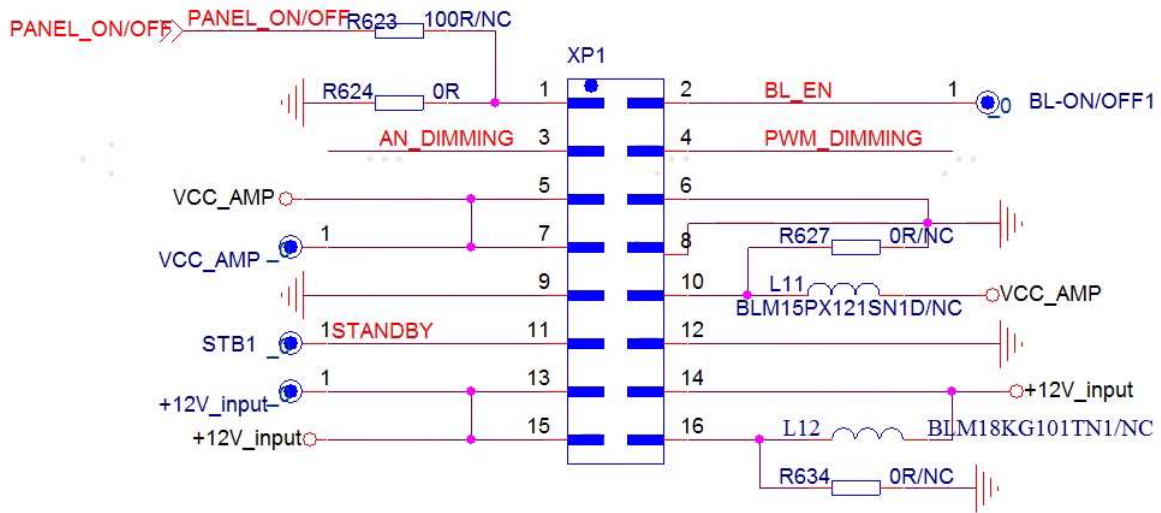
PANEL_ON/OFF
PANEL_ON/OFF
R623
100R/NC
XP1
R624
0R
1
2
BL_EN
1
0
BL-ON/OFF1
AN_DIMMING
3
4
PWM_DIMMING
VCC_AMP
5
6
1
7
8
R627
0R/NC
VCC_AMP
9
10
L11
BLM15PX121SN1D/NC
VCC_AMP
STB1
1STANDBY
11
12
1
13
14
+12V_input
+12V_input
+12V_input
15
16
L12
BLM18KG101TN1/NC
R634
0R/NC